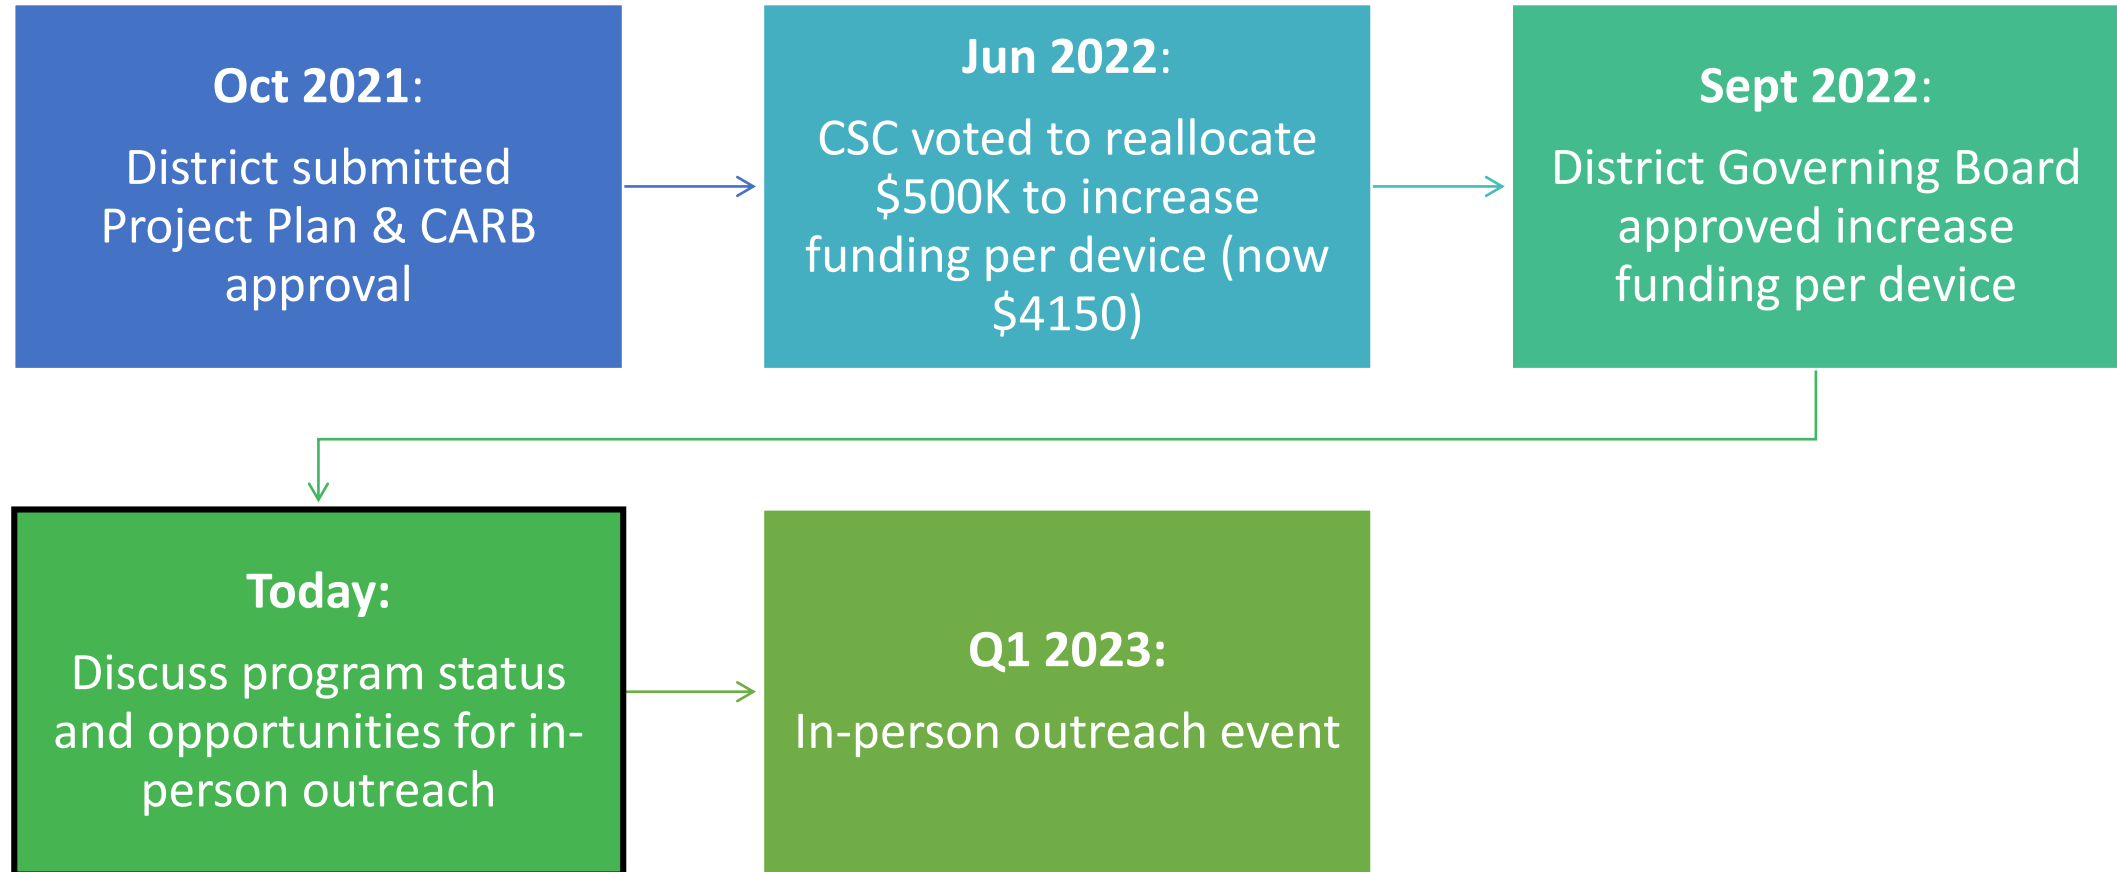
Oct 2021:
District submitted Project Plan & CARB approval

Jun 2022:
CSC voted to reallocate \$500K to increase funding per device (now \$4150)

Sept 2022:
District Governing Board approved increase funding per device

Today:
Discuss program status and opportunities for in-person outreach

Q1 2023:
In-person outreach event